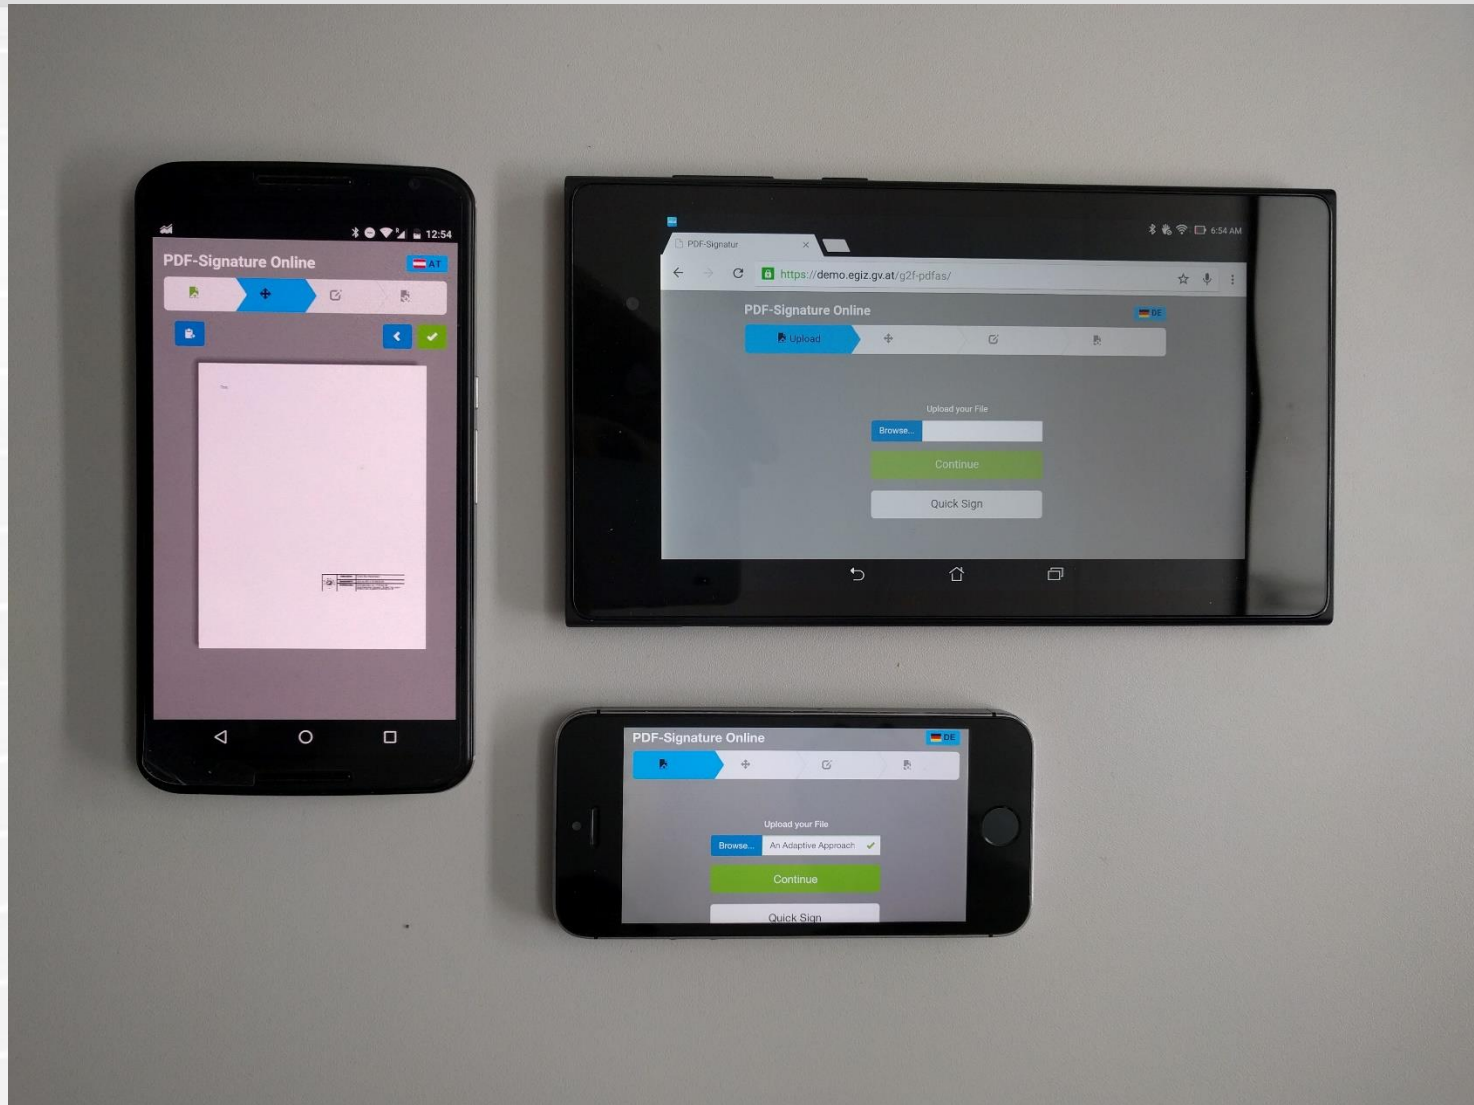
12:54
PDF-Signature Online
AT

PDF-Signatur
https://demo.egiz.gv.at/g2f-pdfas/
6:54 AM
PDF-Signature Online
DE
Upload
Upload your File
Browse...
Continue
Quick Sign

PDF-Signature Online
DE
Upload your File
Browse...
An Adaptive Approach
Continue
Quick Sign